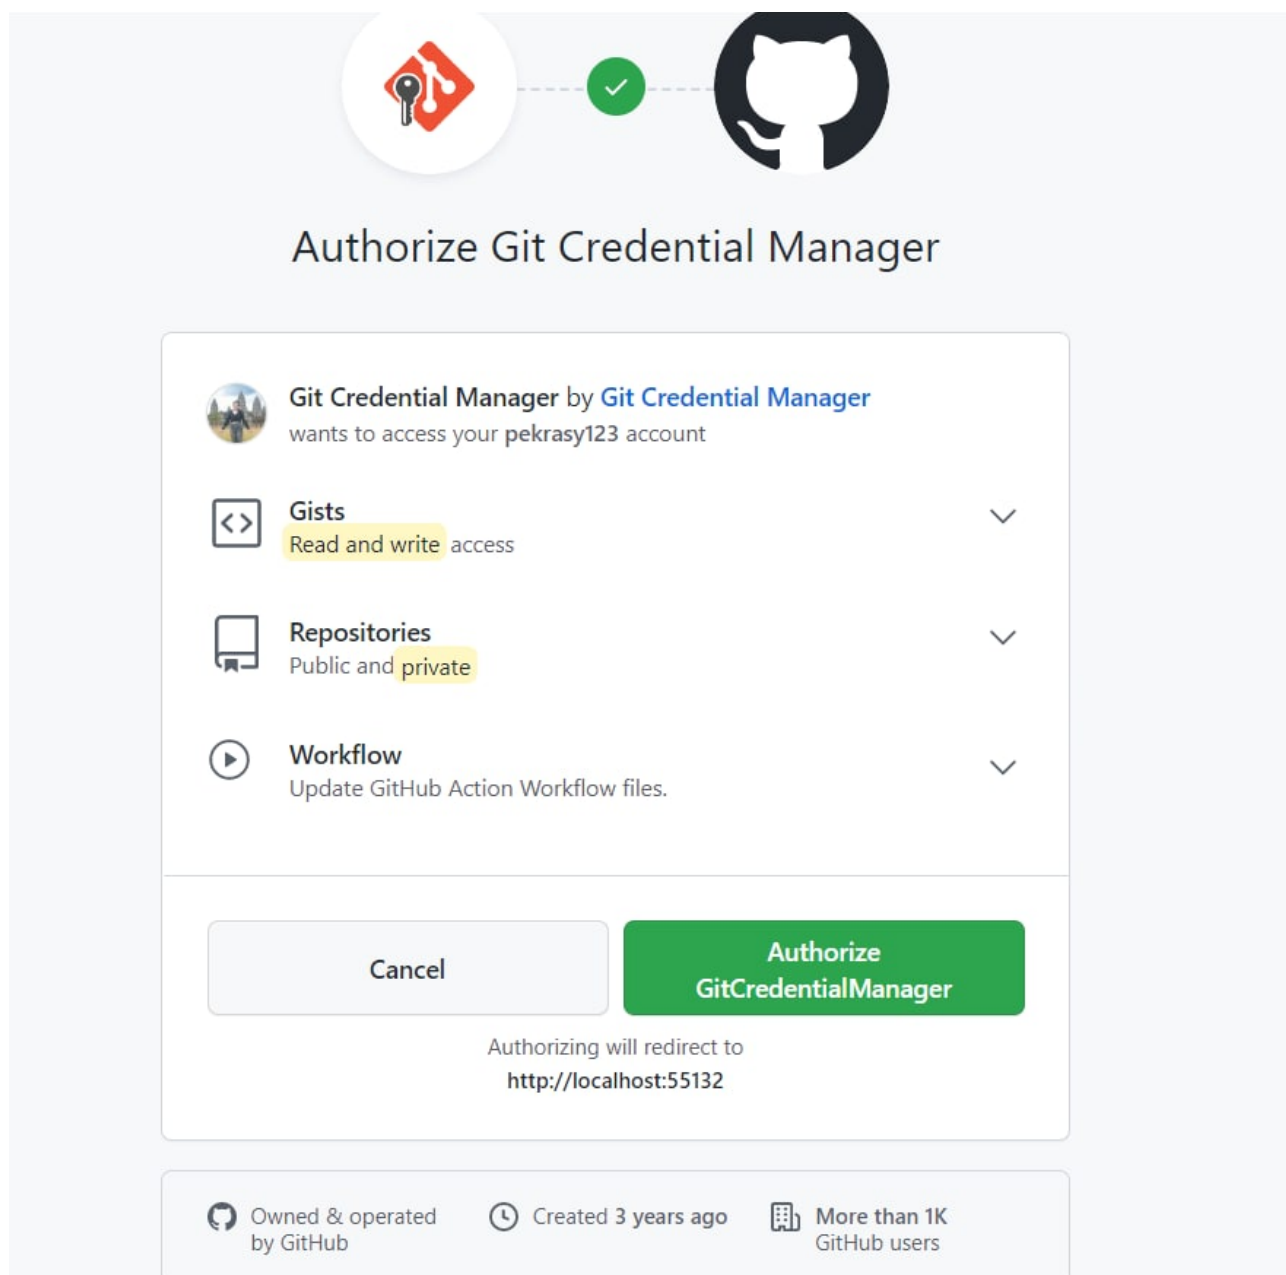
Authorize Git Credential Manager

Git Credential Manager by Git Credential Manager
wants to access your pekrasy123 account

Gists
Read and write access

Repositories
Public and private

Workflow
Update GitHub Action Workflow files.

Cancel

Authorize GitCredentialManager

Authorizing will redirect to
http://localhost:55132

Owned & operated by GitHub

Created 3 years ago

More than 1K GitHub users